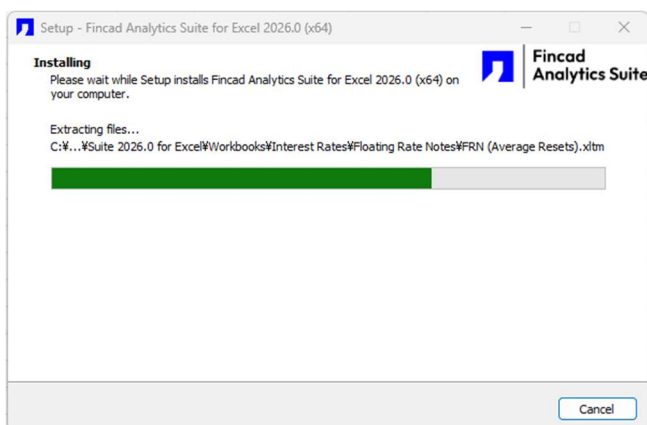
Setup - Fincad Analytics Suite for Excel 2026.0 (x64)

Installing
Please wait while Setup installs Fincad Analytics Suite for Excel 2026.0 (x64) on your computer.

Fincad
Analytics Suite

Extracting files...
C:¥...¥Suite 2026.0 for Excel¥Workbooks¥Interest Rates¥Floating Rate Notes¥FRN (Average Resets).xltm

Cancel